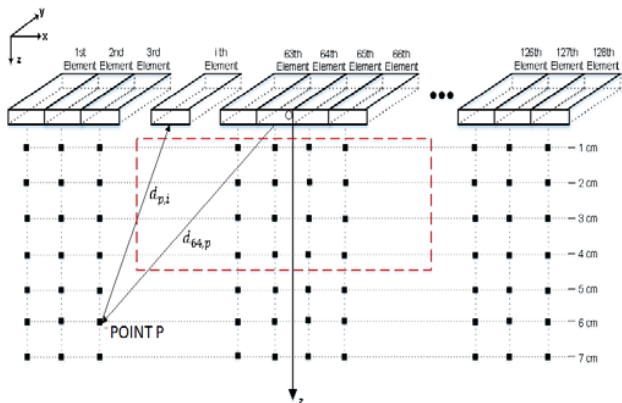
y
x
z
1st Element
2nd Element
3rd Element
i th Element
63th Element
64th Element
65th Element
66th Element
•••
126th Element
127th Element
128th Element
O
- 1 cm
- 2 cm
- 3 cm
- 4 cm
- 5 cm
- 6 cm
- 7 cm
$d_{p,i}$
$d_{64,p}$
POINT P
z